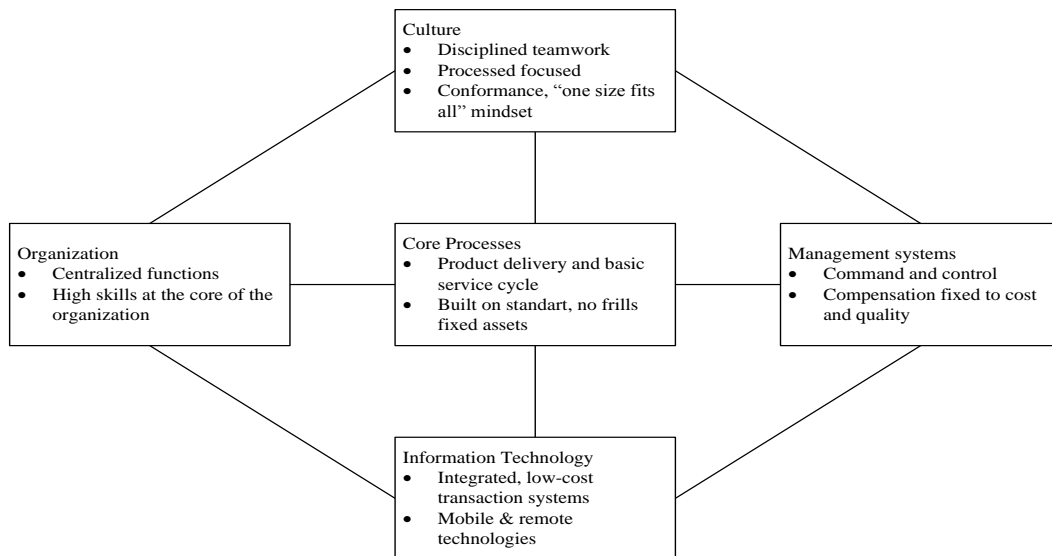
Culture
- Disciplined teamwork
- Processed focused
- Conformance, "one size fits all" mindset

Organization
- Centralized functions
- High skills at the core of the organization

Core Processes
- Product delivery and basic service cycle
- Built on standart, no frills fixed assets

Management systems
- Command and control
- Compensation fixed to cost and quality

Information Technology
- Integrated, low-cost transaction systems
- Mobile & remote technologies